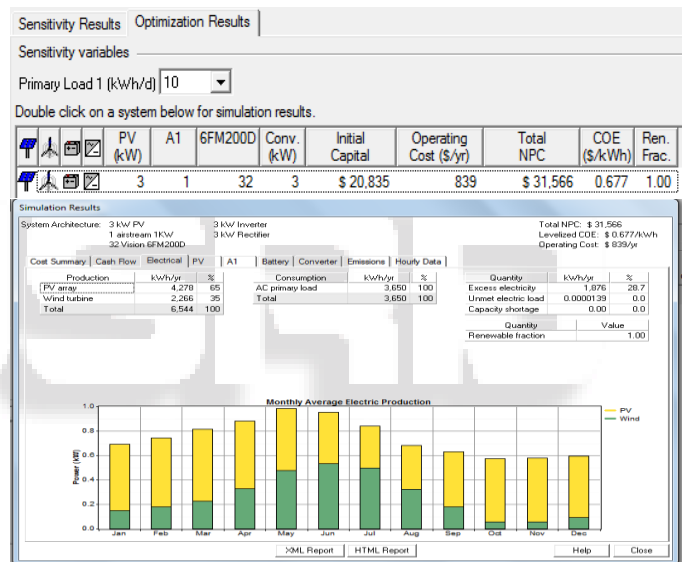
Sensitivity Results | Optimization Results

Sensitivity variables

Primary Load 1 (kWh/d) 10

Double click on a system below for simulation results.

| | PV (kW) | A1 | 6FM200D | Conv. (kW) | Initial Capital | Operating Cost ($/yr) | Total NPC | COE ($/kWh) | Ren. Frac. |
|---|---|---|---|---|---|---|---|---|---|
| | 3 | 1 | 32 | 3 | $ 20,835 | 839 | $ 31,566 | 0.677 | 1.00 |

Simulation Results

System Architecture: 3 kW PV
1 airstream 1KW
32 Vision 6FM200D

3 kW Inverter
3 kW Rectifier

Total NPC: $ 31,566
Levelized COE: $ 0.677/kWh
Operating Cost: $ 839/yr

Cost Summary | Cash Flow | Electrical | PV | A1 | Battery | Converter | Emissions | Hourly Data

| Production | kWh/yr | % |
|---|---|---|
| PV array | 4,278 | 65 |
| Wind turbine | 2,266 | 35 |
| Total | 6,544 | 100 |

| Consumption | kWh/yr | % |
|---|---|---|
| AC primary load | 3,650 | 100 |
| Total | 3,650 | 100 |

| Quantity | kWh/yr | % |
|---|---|---|
| Excess electricity | 1,876 | 28.7 |
| Unmet electric load | 0.0000139 | 0.0 |
| Capacity shortage | 0.00 | 0.0 |

| Quantity | Value |
|---|---|
| Renewable fraction | 1.00 |

Monthly Average Electric Production

Power (kW)

1.0
0.8
0.6
0.4
0.2
0.0

Jan Feb Mar Apr May Jun Jul Aug Sep Oct Nov Dec

PV
Wind

XML Report | HTML Report | Help | Close